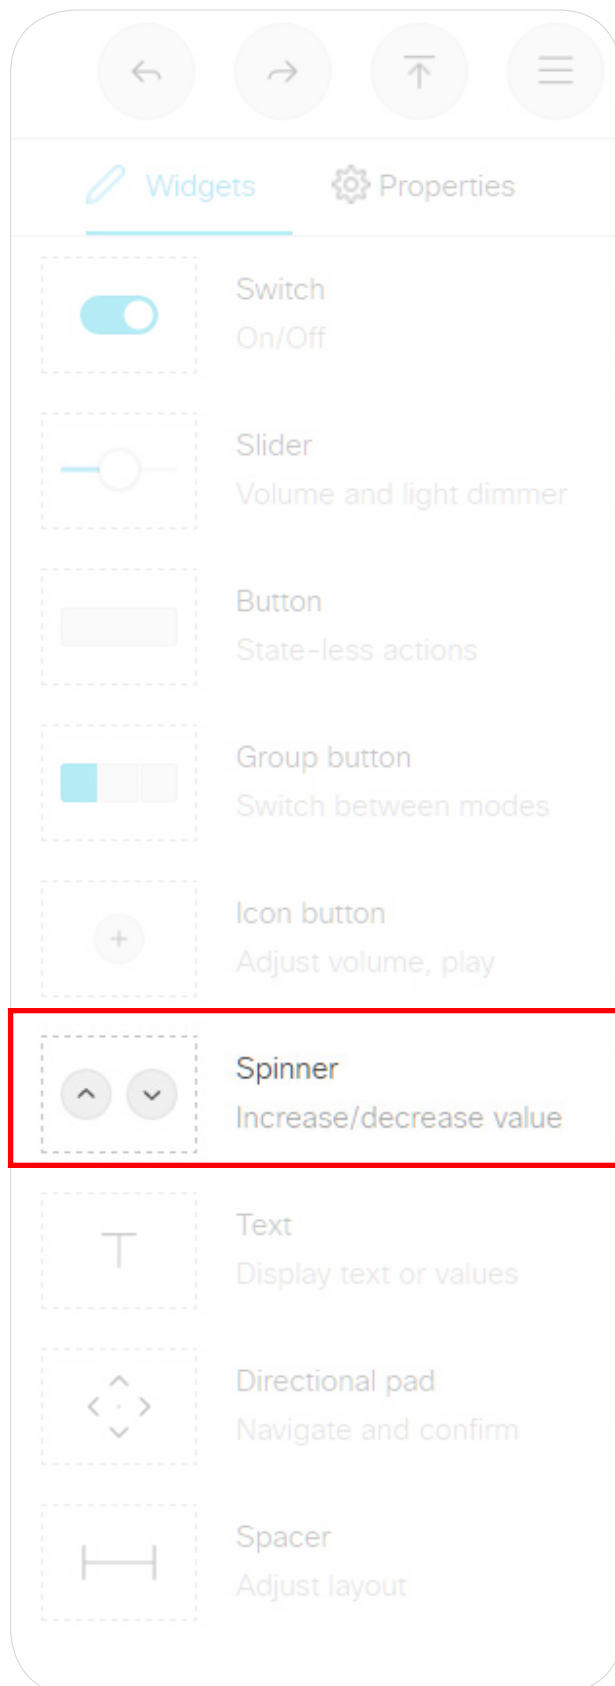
Widgets
Properties

Switch
On/Off

Slider
Volume and light dimmer

Button
State-less actions

Group button
Switch between modes

Icon button
Adjust volume, play

Spinner
Increase/decrease value

Text
Display text or values

Directional pad
Navigate and confirm

Spacer
Adjust layout